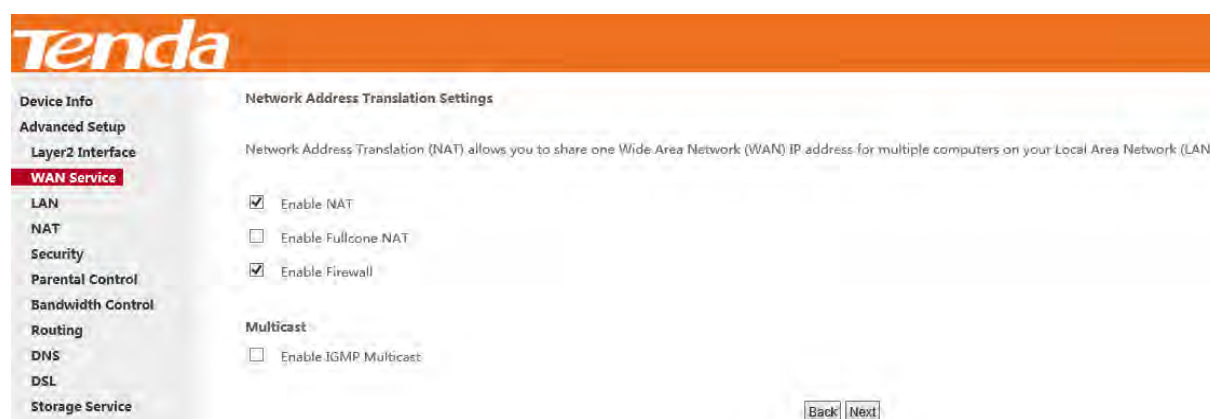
Tenda

Device Info
Advanced Setup
Layer2 Interface
WAN Service
LAN
NAT
Security
Parental Control
Bandwidth Control
Routing
DNS
DSL
Storage Service

Network Address Translation Settings

Network Address Translation (NAT) allows you to share one Wide Area Network (WAN) IP address for multiple computers on your Local Area Network (LAN

☑ Enable NAT
☐ Enable Fullcone NAT
☑ Enable Firewall

Multicast
☐ Enable IGMP Multicast

Back Next